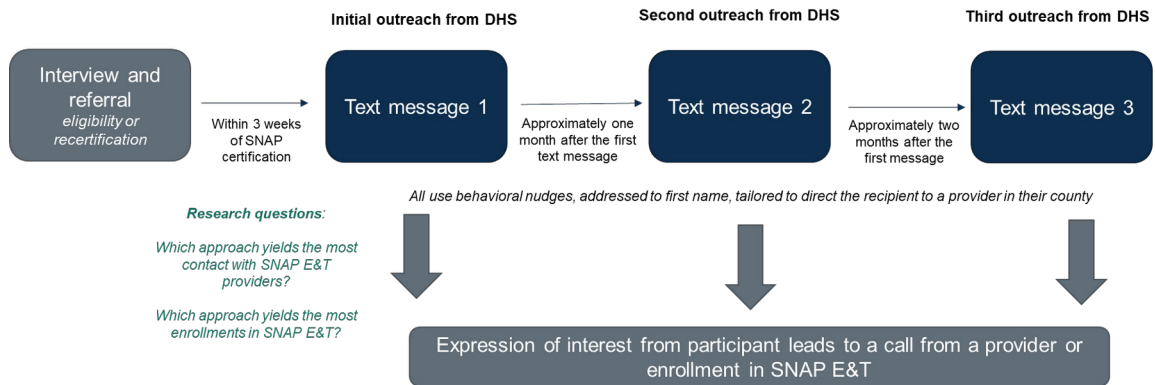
Initial outreach from DHS

Second outreach from DHS

Third outreach from DHS

Interview and referral
eligibility or recertification

Within 3 weeks of SNAP certification

Text message 1

Approximately one month after the first text message

Text message 2

Approximately two months after the first message

Text message 3

All use behavioral nudges, addressed to first name, tailored to direct the recipient to a provider in their county

Research questions:

Which approach yields the most contact with SNAP E&T providers?

Which approach yields the most enrollments in SNAP E&T?

Expression of interest from participant leads to a call from a provider or enrollment in SNAP E&T